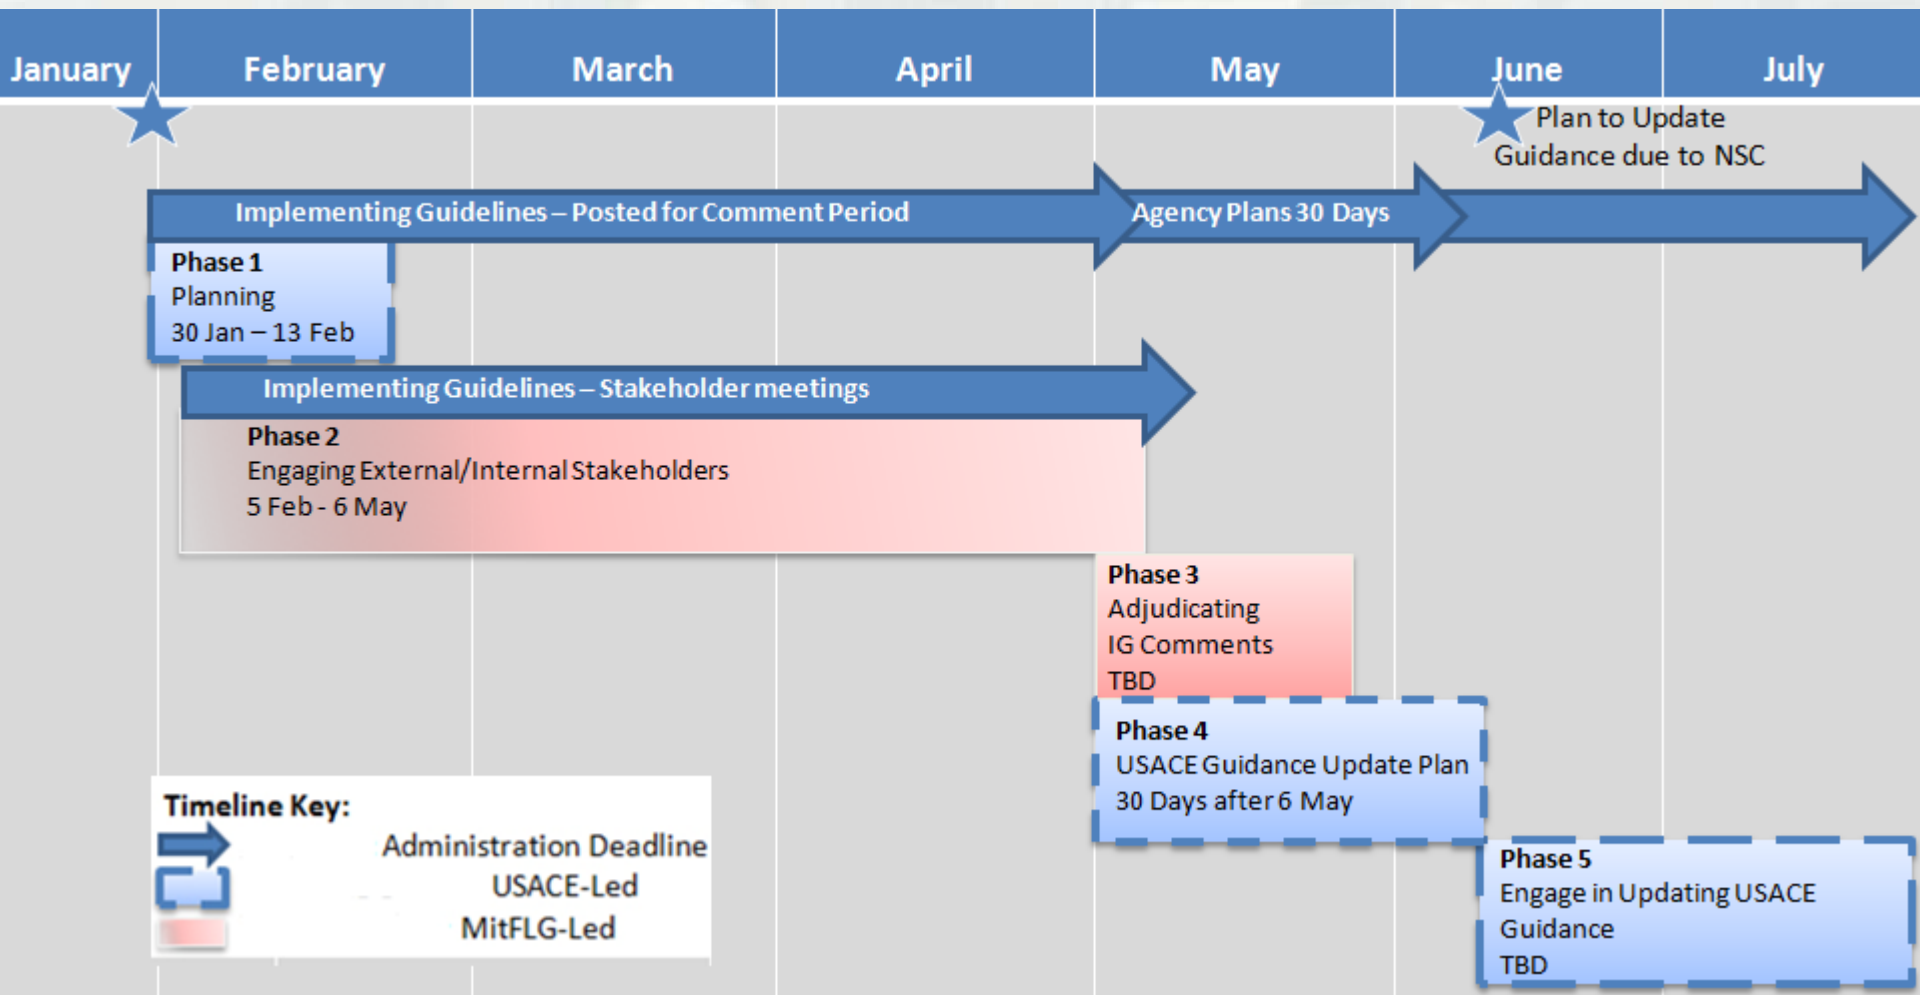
January February March April May June July

Plan to Update Guidance due to NSC

Implementing Guidelines – Posted for Comment Period

Agency Plans 30 Days

Phase 1
Planning
30 Jan – 13 Feb

Implementing Guidelines – Stakeholder meetings

Phase 2
Engaging External/Internal Stakeholders
5 Feb - 6 May

Phase 3
Adjudicating
IG Comments
TBD

Phase 4
USACE Guidance Update Plan
30 Days after 6 May

Phase 5
Engage in Updating USACE Guidance
TBD

Timeline Key:
Administration Deadline
USACE-Led
MitFLG-Led